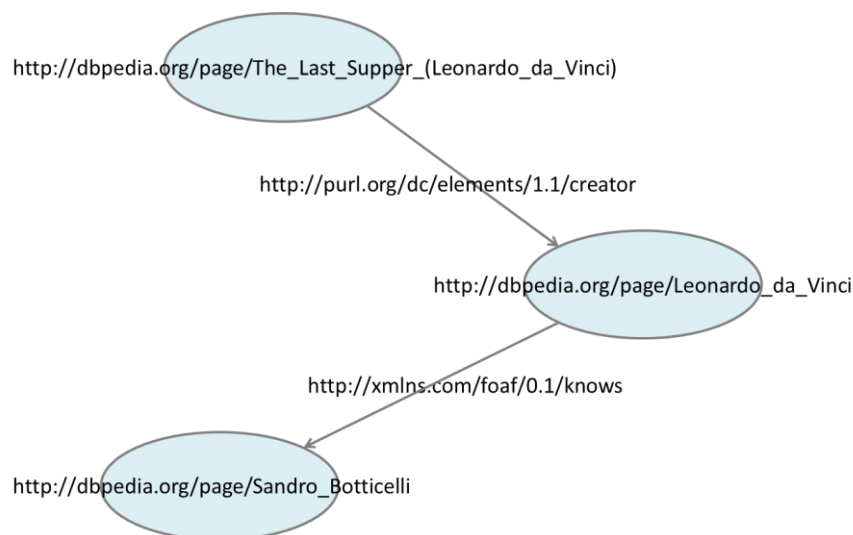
http://dbpedia.org/page/The_Last_Supper_(Leonardo_da_Vinci)

http://purl.org/dc/elements/1.1/creator

http://dbpedia.org/page/Leonardo_da_Vinci

http://xmlns.com/foaf/0.1/knows

http://dbpedia.org/page/Sandro_Botticelli